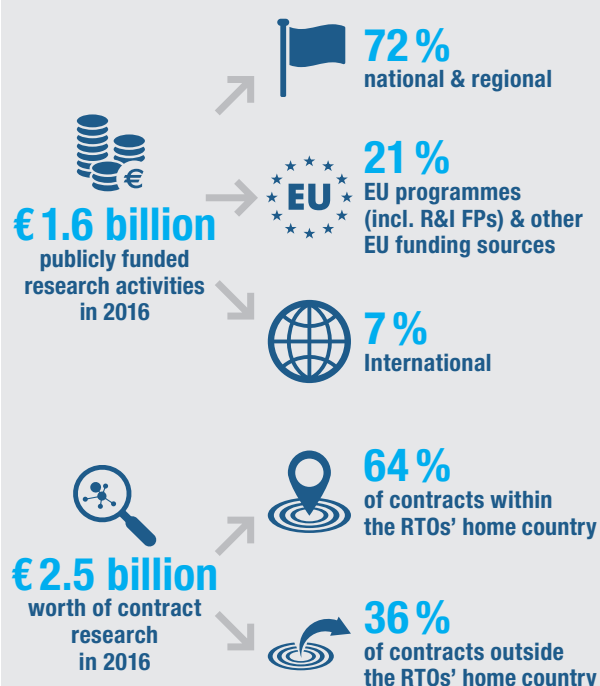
€ 1.6 billion
publicly funded research activities in 2016

72 %
national & regional

EU

21 %
EU programmes (incl. R&I FPs) & other EU funding sources

7 %
International

€ 2.5 billion
worth of contract research in 2016

64 %
of contracts within the RTOs' home country

36 %
of contracts outside the RTOs' home country